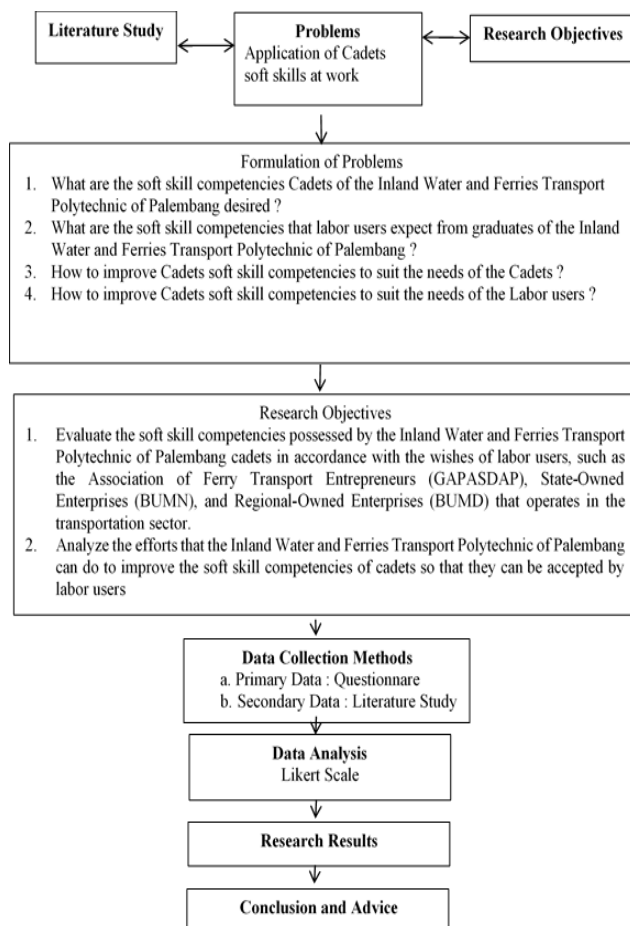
Literature Study

Problems
Application of Cadets soft skills at work

Research Objectives

Formulation of Problems
1. What are the soft skill competencies Cadets of the Inland Water and Ferries Transport Polytechnic of Palembang desired ?
2. What are the soft skill competencies that labor users expect from graduates of the Inland Water and Ferries Transport Polytechnic of Palembang ?
3. How to improve Cadets soft skill competencies to suit the needs of the Cadets ?
4. How to improve Cadets soft skill competencies to suit the needs of the Labor users ?

Research Objectives
1. Evaluate the soft skill competencies possessed by the Inland Water and Ferries Transport Polytechnic of Palembang cadets in accordance with the wishes of labor users, such as the Association of Ferry Transport Entrepreneurs (GAPASDAP), State-Owned Enterprises (BUMN), and Regional-Owned Enterprises (BUMD) that operates in the transportation sector.
2. Analyze the efforts that the Inland Water and Ferries Transport Polytechnic of Palembang can do to improve the soft skill competencies of cadets so that they can be accepted by labor users

Data Collection Methods
a. Primary Data : Questionnare
b. Secondary Data : Literature Study

Data Analysis
Likert Scale

Research Results

Conclusion and Advice